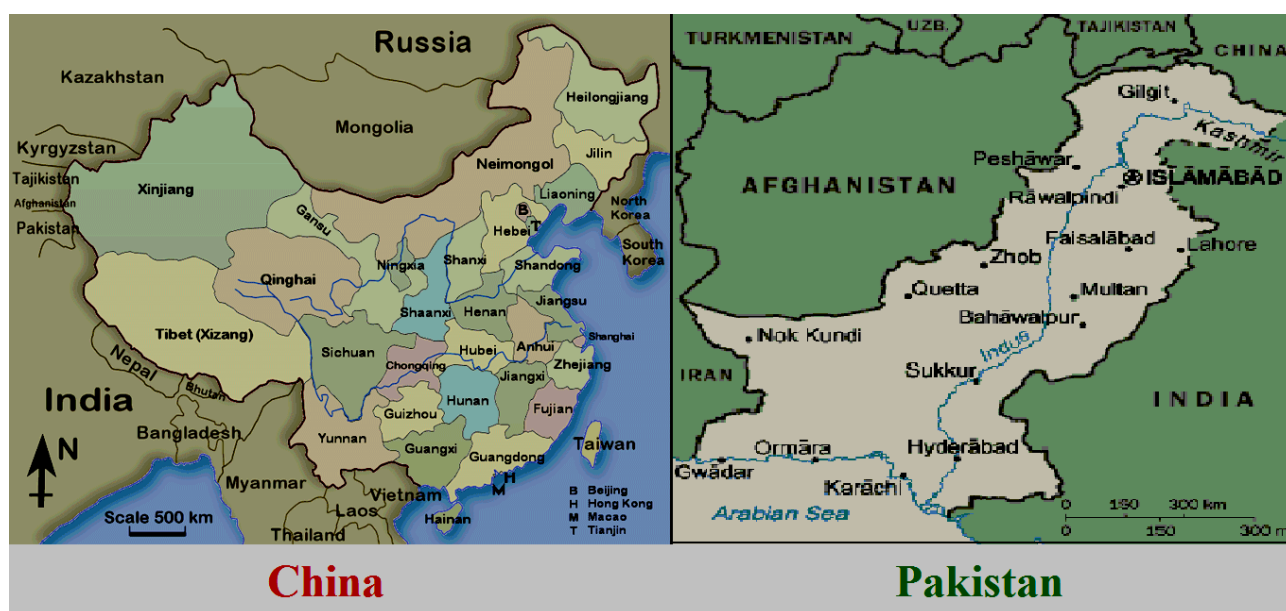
Russia
Kazakhstan
Heilongjiang
Mongolia
Kyrgyzstan
Jilin
Tajikistan
Neimongol
Xinjiang
Liaoning
North Korea
Afghanistan
B
Pakistan
Gansu
Hebei
T
South Korea
Ningxia
Shanxi
Shandong
Qinghai
Jiangsu
Shaanxi
Henan
Tibet (Xizang)
Shanghai
Sichuan
Anhui
Nepal
Hubei
Chongqing
Zhejiang
Bhutan
Jiangxi
India
Hunan
Fujian
Guizhou
N
Bangladesh
Yunnan
Taiwan
Guangxi
Guangdong
H
Myanmar
M
B Beijing
H Hong Kong
M Macao
T Tianjin
Vietnam
Scale 500 km
Laos
Hainan
Thailand

TURKMENISTAN
UZB.
TAJIKISTAN
CHINA
Gilgit
Kashmir
Peshāwar
AFGHANISTAN
ISLĀMĀBĀD
Rāwalpindi
Faisalābād
Lahore
Zhob
Quetta
Multan
Bahāwalpur
Nok Kundi
Indus
IRAN
Sukkur
INDIA
Ormāra
Hyderābād
Gwādar
Karāchi
0 150 300 km
Arabian Sea
0 150 300 m

China
Pakistan